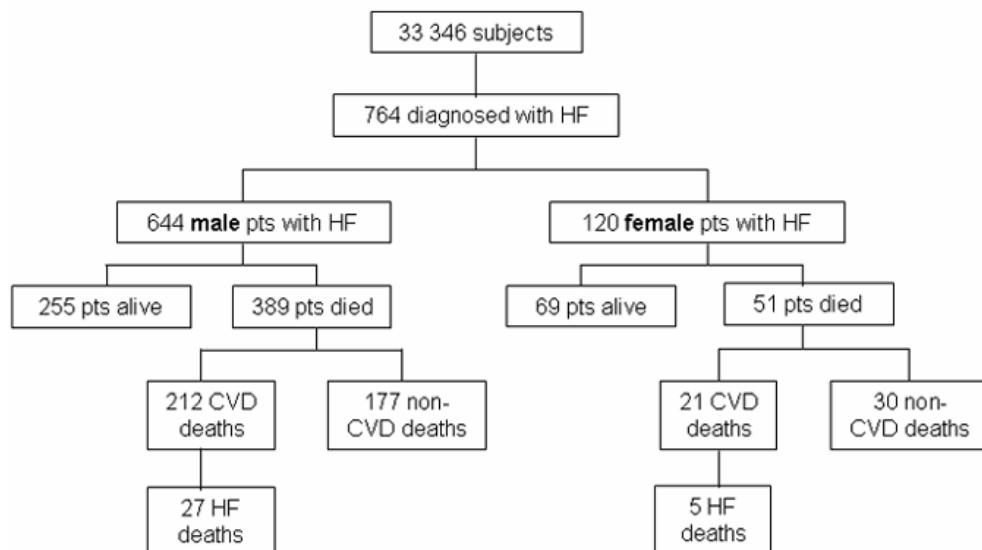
33 346 subjects

764 diagnosed with HF

644 **male** pts with HF

255 pts alive

389 pts died

212 CVD deaths

177 non-CVD deaths

27 HF deaths

120 **female** pts with HF

69 pts alive

51 pts died

21 CVD deaths

30 non-CVD deaths

5 HF deaths